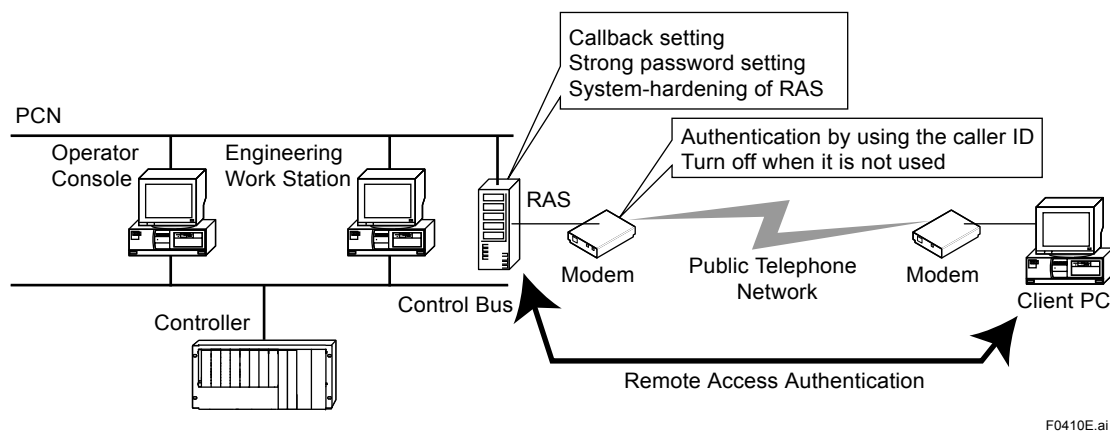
Callback setting
Strong password setting
System-hardening of RAS

PCN

Authentication by using the caller ID
Turn off when it is not used

Operator Console

Engineering Work Station

RAS

Modem

Public Telephone Network

Modem

Client PC

Control Bus

Controller

Remote Access Authentication

F0410E.ai